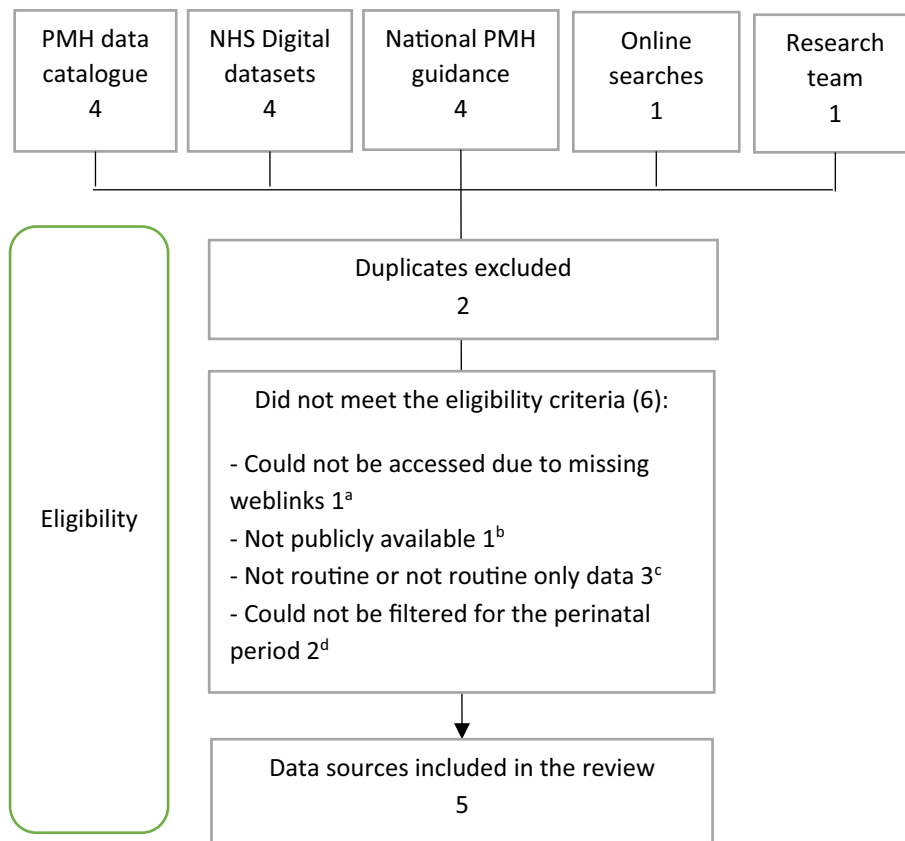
PMH data catalogue
4

NHS Digital datasets
4

National PMH guidance
4

Online searches
1

Research team
1

Eligibility

Duplicates excluded
2

Did not meet the eligibility criteria (6):

- Could not be accessed due to missing weblinks $1^a$
- Not publicly available $1^b$
- Not routine or not routine only data $3^c$
- Could not be filtered for the perinatal period $2^d$

Data sources included in the review
5